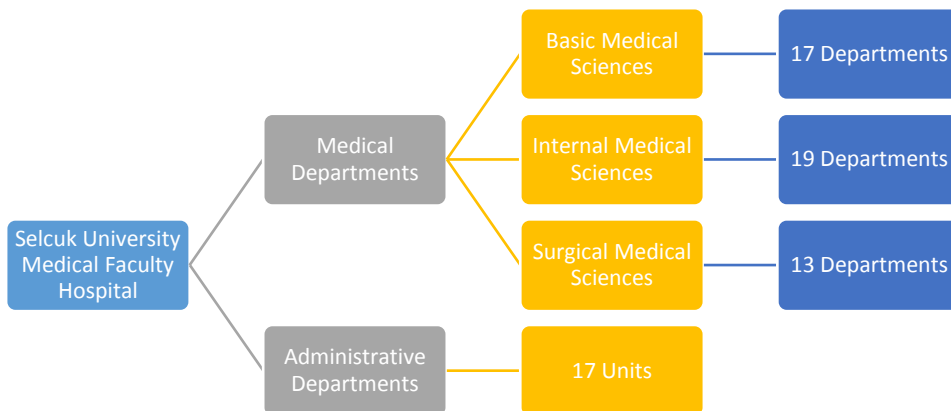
Selcuk University Medical Faculty Hospital

Medical Departments

Basic Medical Sciences

17 Departments

Internal Medical Sciences

19 Departments

Surgical Medical Sciences

13 Departments

Administrative Departments

17 Units